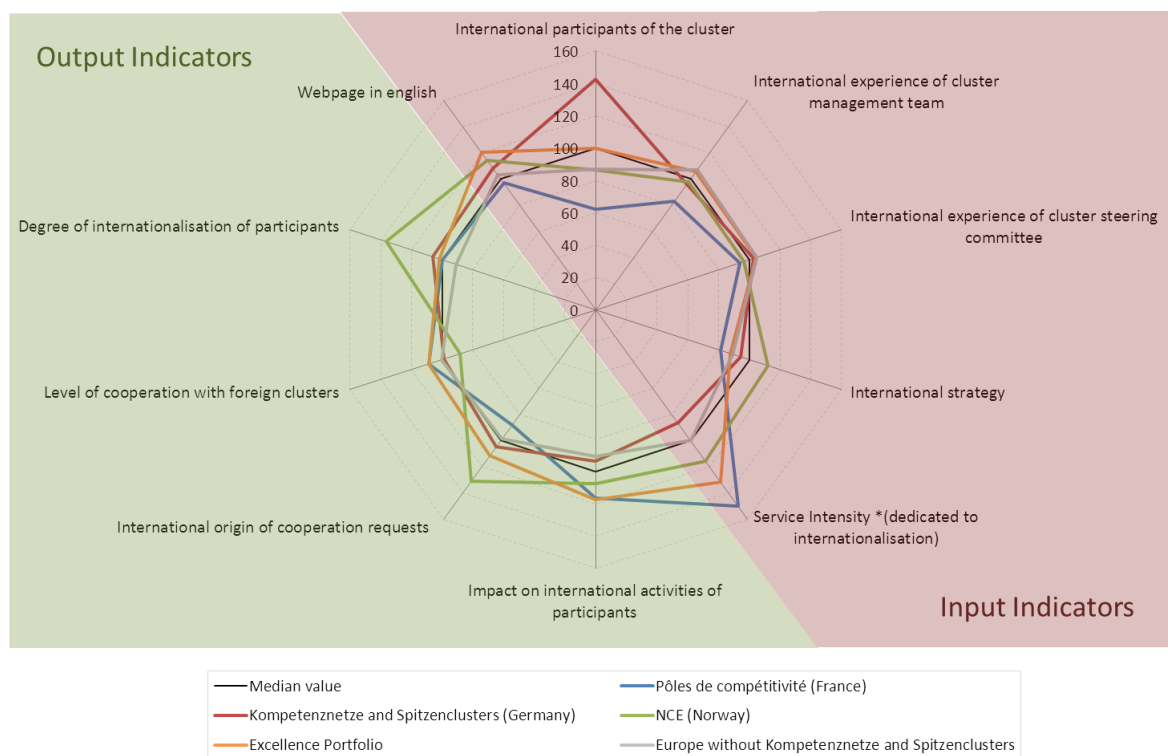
Output Indicators

Input Indicators

International participants of the cluster

160
140
120
100
80
60
40
20
0

International experience of cluster management team

International experience of cluster steering committee

International strategy

Service Intensity *(dedicated to internationalisation)

Impact on international activities of participants

International origin of cooperation requests

Level of cooperation with foreign clusters

Degree of internationalisation of participants

Webpage in english

Median value
Pôles de compétitivité (France)
Kompetenznetze and Spitzenclusters (Germany)
NCE (Norway)
Excellence Portfolio
Europe without Kompetenznetze and Spitzenclusters